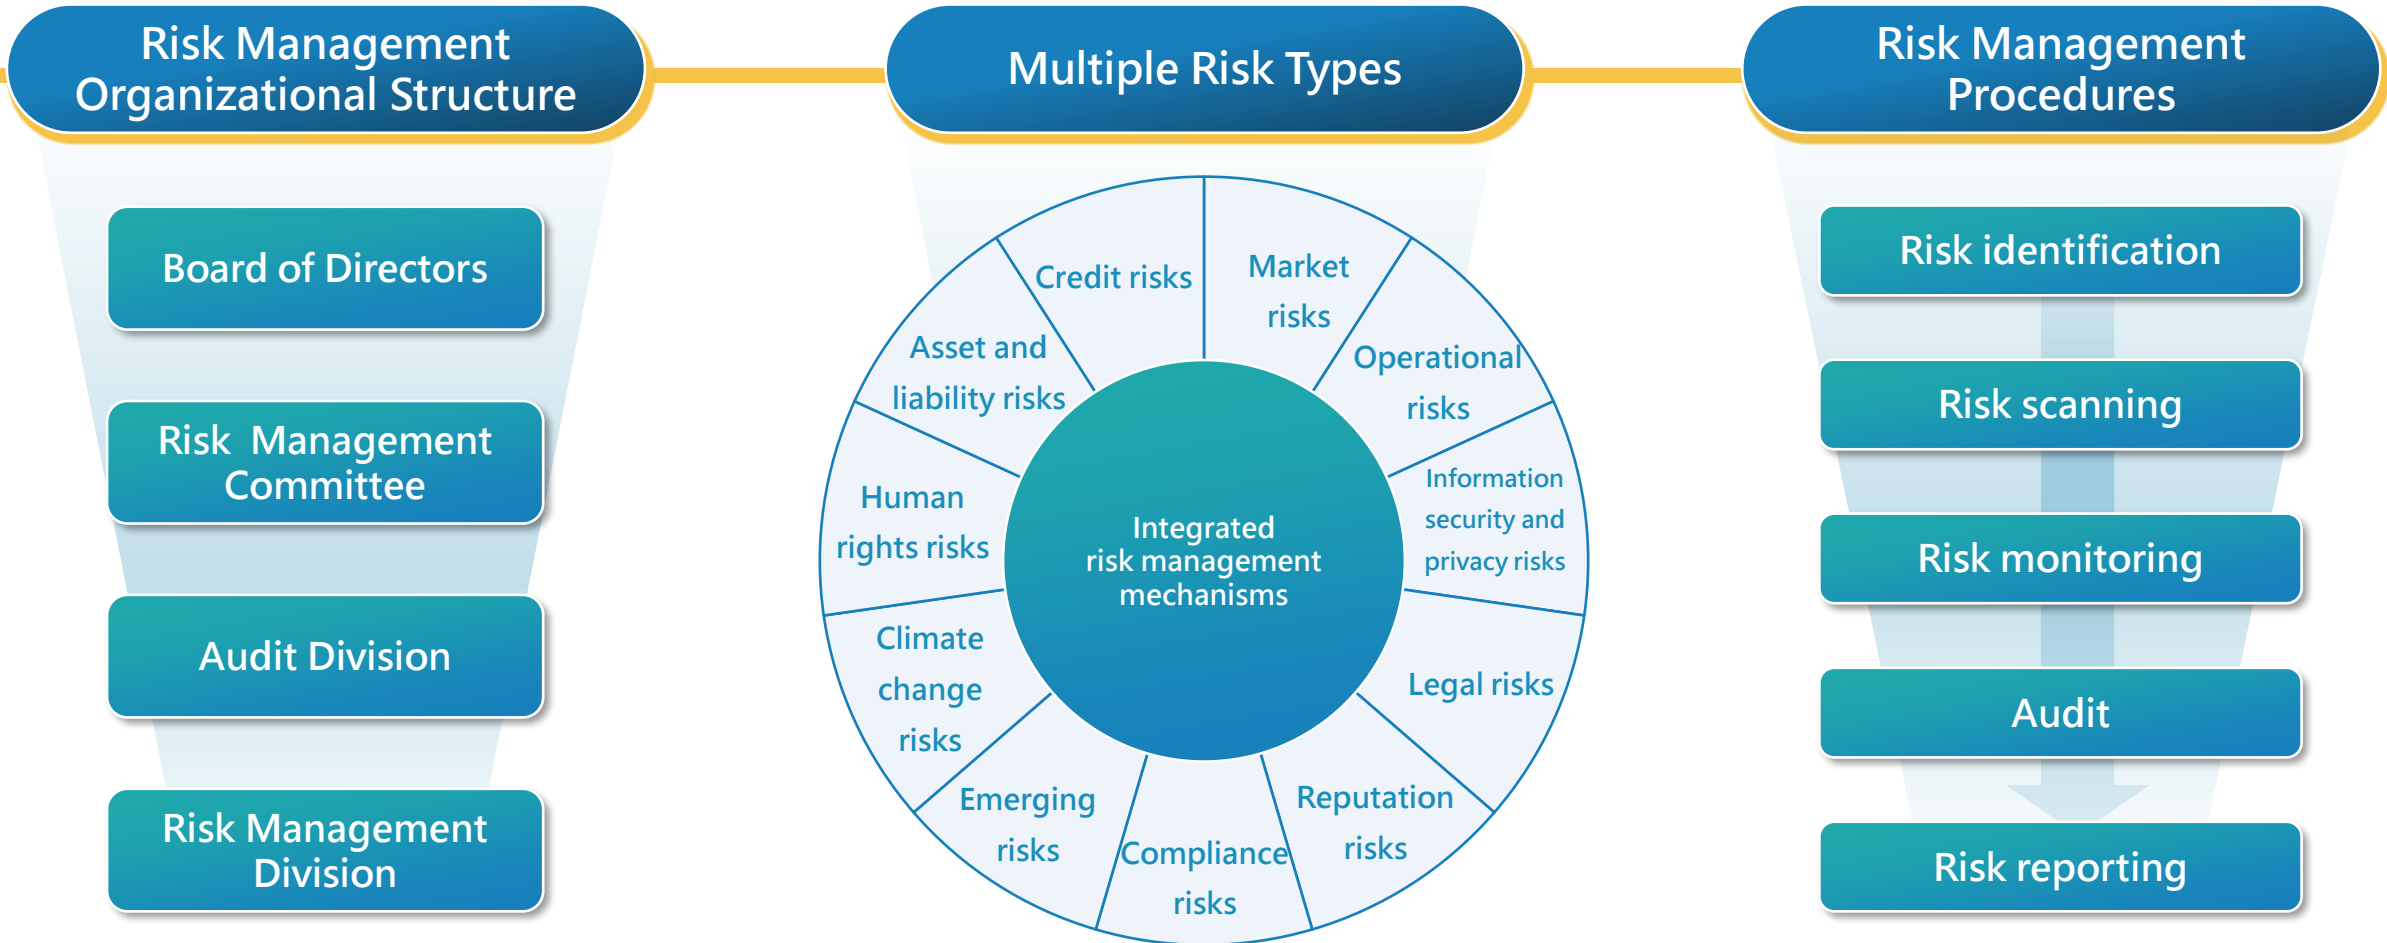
Risk Management Organizational Structure

Board of Directors

Risk Management Committee

Audit Division

Risk Management Division

Multiple Risk Types

Credit risks

Market risks

Operational risks

Information security and privacy risks

Legal risks

Reputation risks

Compliance risks

Emerging risks

Climate change risks

Human rights risks

Asset and liability risks

Integrated risk management mechanisms

Risk Management Procedures

Risk identification

Risk scanning

Risk monitoring

Audit

Risk reporting